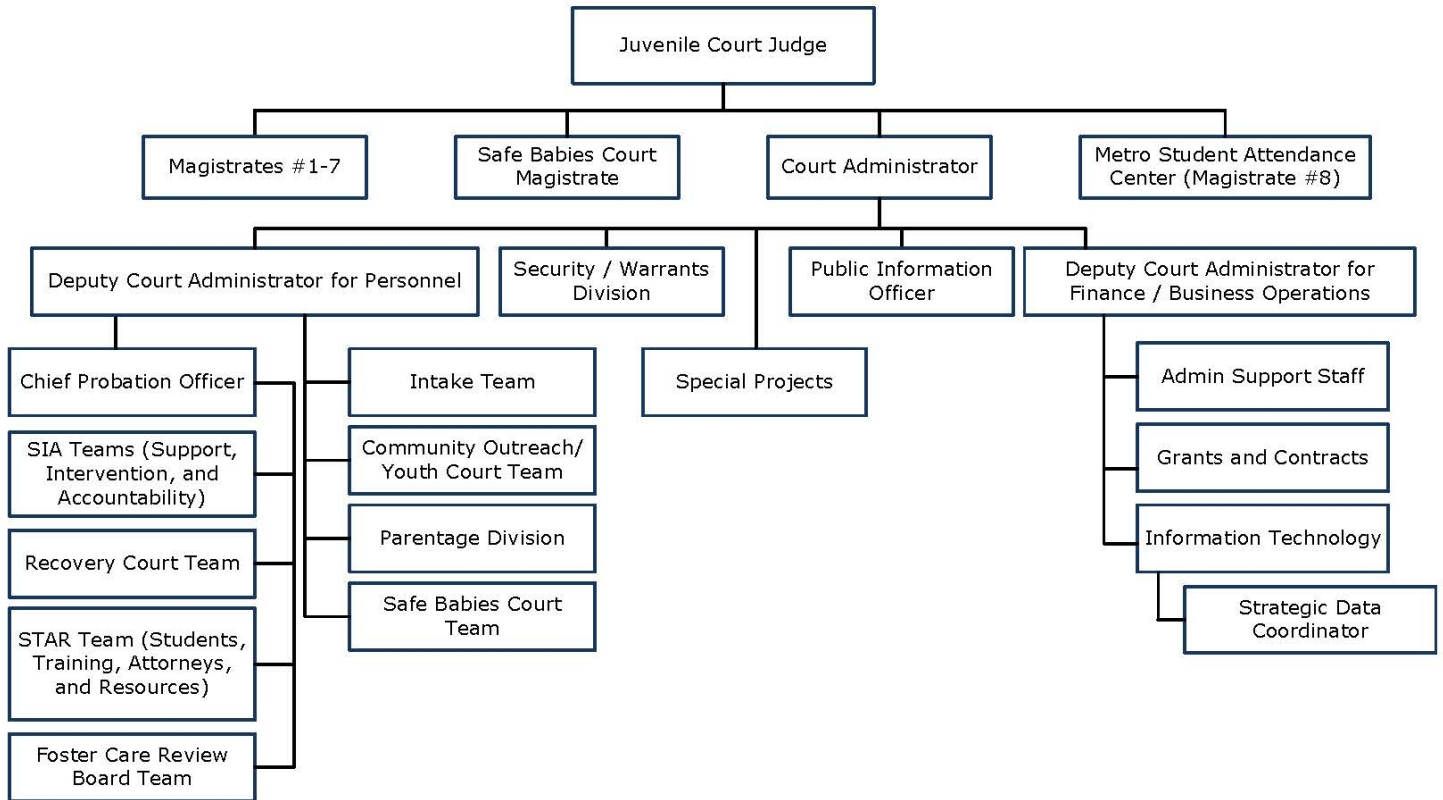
Juvenile Court Judge

Magistrates #1-7

Safe Babies Court Magistrate

Court Administrator

Metro Student Attendance Center (Magistrate #8)

Deputy Court Administrator for Personnel

Security / Warrants Division

Public Information Officer

Deputy Court Administrator for Finance / Business Operations

Chief Probation Officer

SIA Teams (Support, Intervention, and Accountability)

Recovery Court Team

STAR Team (Students, Training, Attorneys, and Resources)

Foster Care Review Board Team

Intake Team

Community Outreach/ Youth Court Team

Parentage Division

Safe Babies Court Team

Special Projects

Admin Support Staff

Grants and Contracts

Information Technology

Strategic Data Coordinator